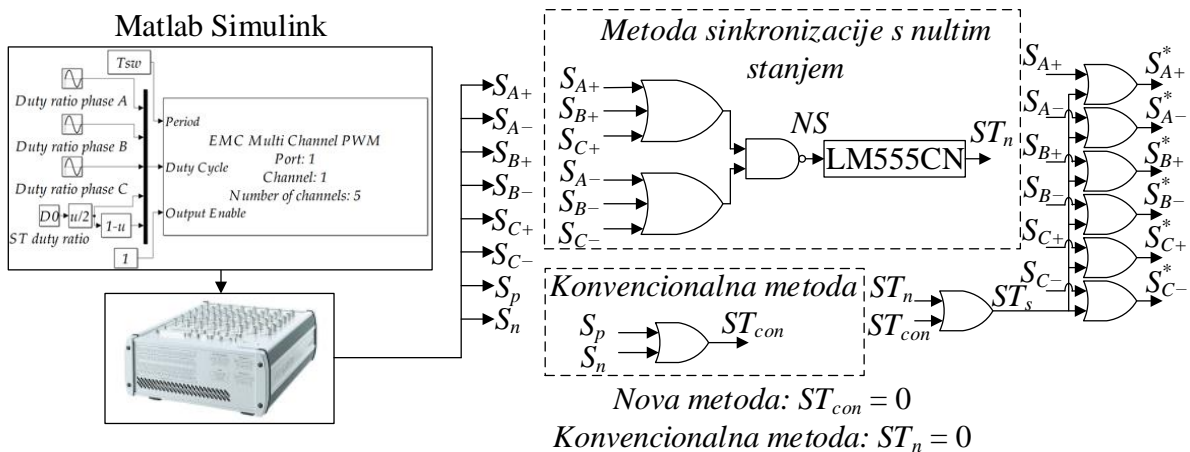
Matlab Simulink

Tsw

Duty ratio phase A

Duty ratio phase B

Duty ratio phase C

D0

u/2

1-u

ST duty ratio

1

Period

Duty Cycle

Output Enable

EMC Multi Channel PWM
Port: 1
Channel: 1
Number of channels: 5

$S_{A+}$
$S_{A-}$
$S_{B+}$
$S_{B-}$
$S_{C+}$
$S_{C-}$
$S_p$
$S_n$

Metoda sinkronizacije s nultim stanjem

$S_{A+}$
$S_{B+}$
$S_{C+}$
$S_{A-}$
$S_{B-}$
$S_{C-}$

NS

LM555CN

$ST_n$

Konvencionalna metoda

$S_p$
$S_n$
$ST_{con}$

$ST_n$
$ST_{con}$
$ST_s$

$S_{A+}$
$S_{A-}$
$S_{B+}$
$S_{B-}$
$S_{C+}$
$S_{C-}$

$S_{A+}^*$
$S_{A-}^*$
$S_{B+}^*$
$S_{B-}^*$
$S_{C+}^*$
$S_{C-}^*$

Nova metoda: $ST_{con} = 0$
Konvencionalna metoda: $ST_n = 0$